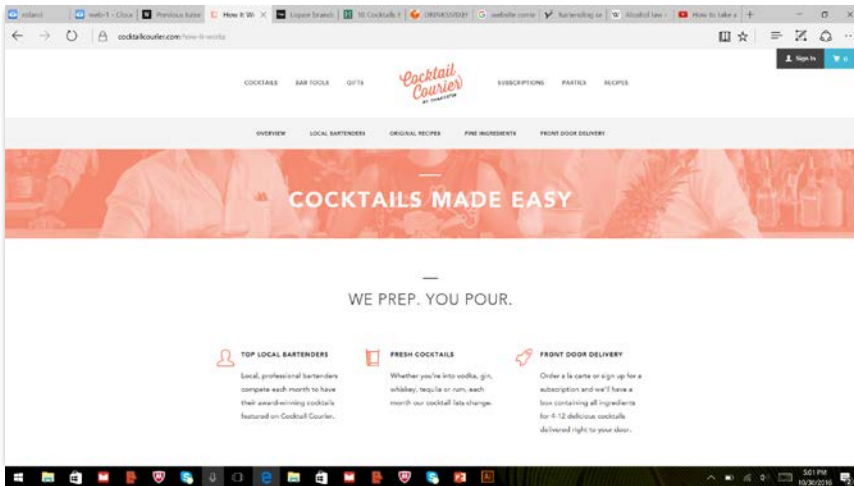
roland | web-1 - Cloud | Previous tutor | How It Wo | Liquor brands | 50 Cocktails | DRINKSUSKEY | website comp | Bartending as | Alcohol law - | How to take a

cocktailcourier.com/how-it-works

Sign In

COCKTAILS BAR TOOLS GIFTS

Cocktail Courier BY DRINKSTONE

SUBSCRIPTIONS PARTIES RECIPES

OVERVIEW LOCAL BARTENDERS ORIGINAL RECIPES FINE INGREDIENTS FRONT DOOR DELIVERY

COCKTAILS MADE EASY

WE PREP. YOU POUR.

TOP LOCAL BARTENDERS

Local, professional bartenders compete each month to have their award-winning cocktails featured on Cocktail Courier.

FRESH COCKTAILS

Whether you're into vodka, gin, whiskey, tequila or rum, each month our cocktail lists change.

FRONT DOOR DELIVERY

Order a la carte or sign up for a subscription and we'll have a box containing all ingredients for 4-12 delicious cocktails delivered right to your door.

5:01 PM 10/30/2016